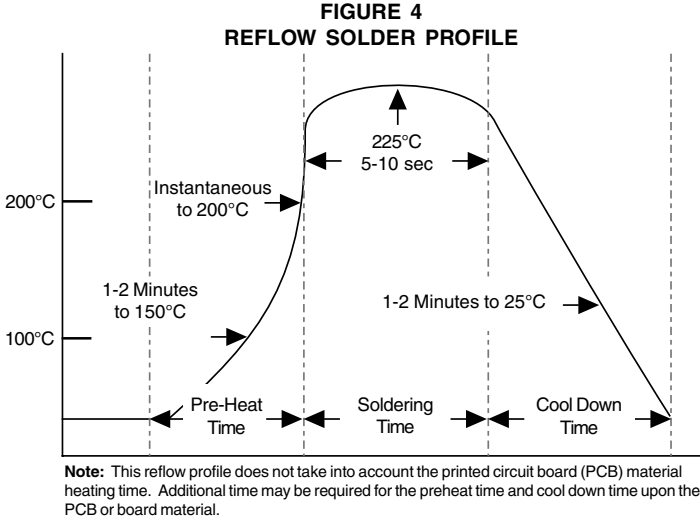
FIGURE 4
REFLOW SOLDER PROFILE

225°C
5-10 sec

200°C

Instantaneous
to 200°C

1-2 Minutes
to 150°C

1-2 Minutes to 25°C

100°C

Pre-Heat
Time

Soldering
Time

Cool Down
Time

**Note:** This reflow profile does not take into account the printed circuit board (PCB) material heating time. Additional time may be required for the preheat time and cool down time upon the PCB or board material.